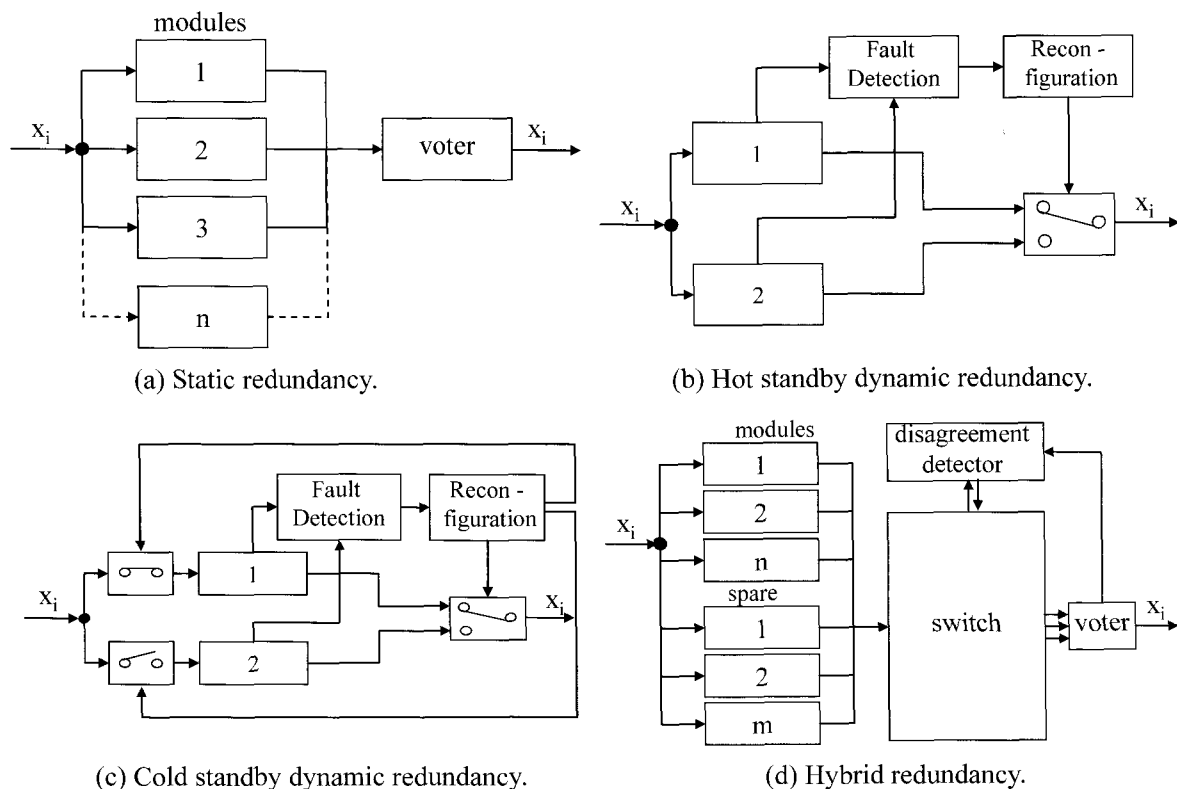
modules

$x_i$

1

2

3

n

voter

$x_i$

(a) Static redundancy.

Fault Detection

Recon - figuration

$x_i$

1

2

$x_i$

(b) Hot standby dynamic redundancy.

Fault Detection

Recon - figuration

$x_i$

1

2

$x_i$

(c) Cold standby dynamic redundancy.

modules

disagreement detector

$x_i$

1

2

n

spare

1

2

m

switch

voter

$x_i$

(d) Hybrid redundancy.